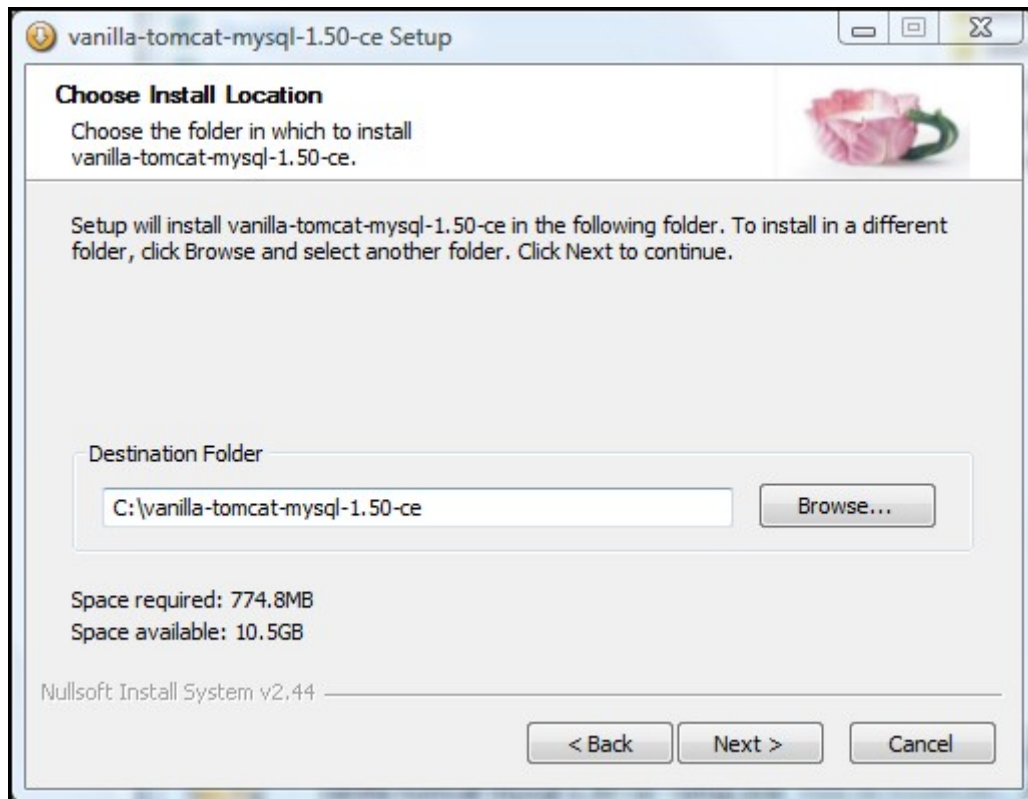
vanilla-tomcat-mysql-1.50-ce Setup

Choose Install Location
Choose the folder in which to install vanilla-tomcat-mysql-1.50-ce.

Setup will install vanilla-tomcat-mysql-1.50-ce in the following folder. To install in a different folder, click Browse and select another folder. Click Next to continue.

Destination Folder

C:\vanilla-tomcat-mysql-1.50-ce

Browse...

Space required: 774.8MB
Space available: 10.5GB

Nullsoft Install System v2.44

< Back

Next >

Cancel